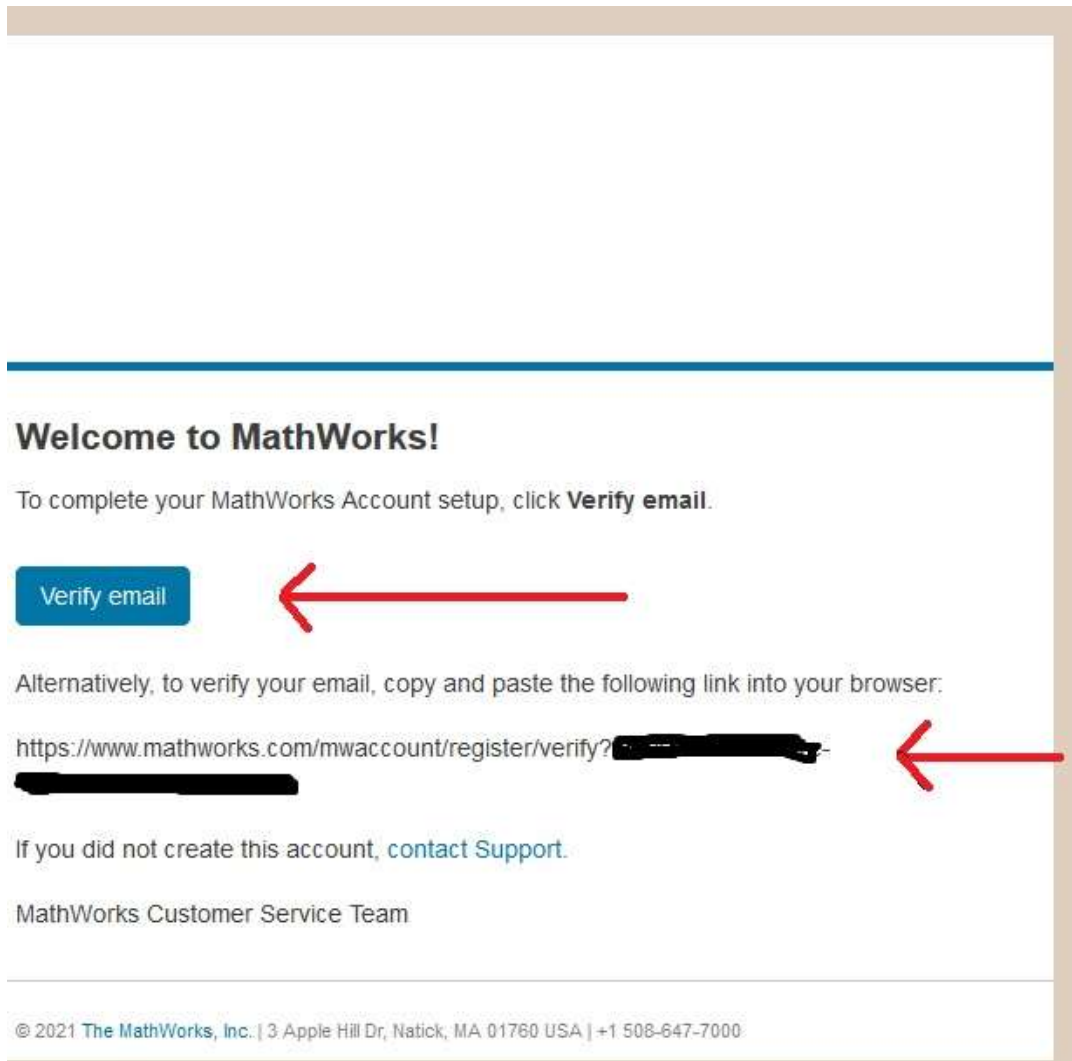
Welcome to MathWorks!

To complete your MathWorks Account setup, click **Verify email**.

Verify email

Alternatively, to verify your email, copy and paste the following link into your browser:

https://www.mathworks.com/mwaccount/register/verify?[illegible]-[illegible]

If you did not create this account, contact Support.

MathWorks Customer Service Team

© 2021 The MathWorks, Inc. | 3 Apple Hill Dr, Natick, MA 01760 USA | +1 508-647-7000